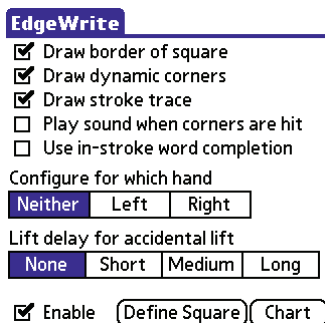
EdgeWrite

☑ Draw border of square
☑ Draw dynamic corners
☑ Draw stroke trace
☐ Play sound when corners are hit
☐ Use in-stroke word completion

Configure for which hand

Neither | Left | Right

Lift delay for accidental lift

None | Short | Medium | Long

☑ Enable (Define Square) (Chart